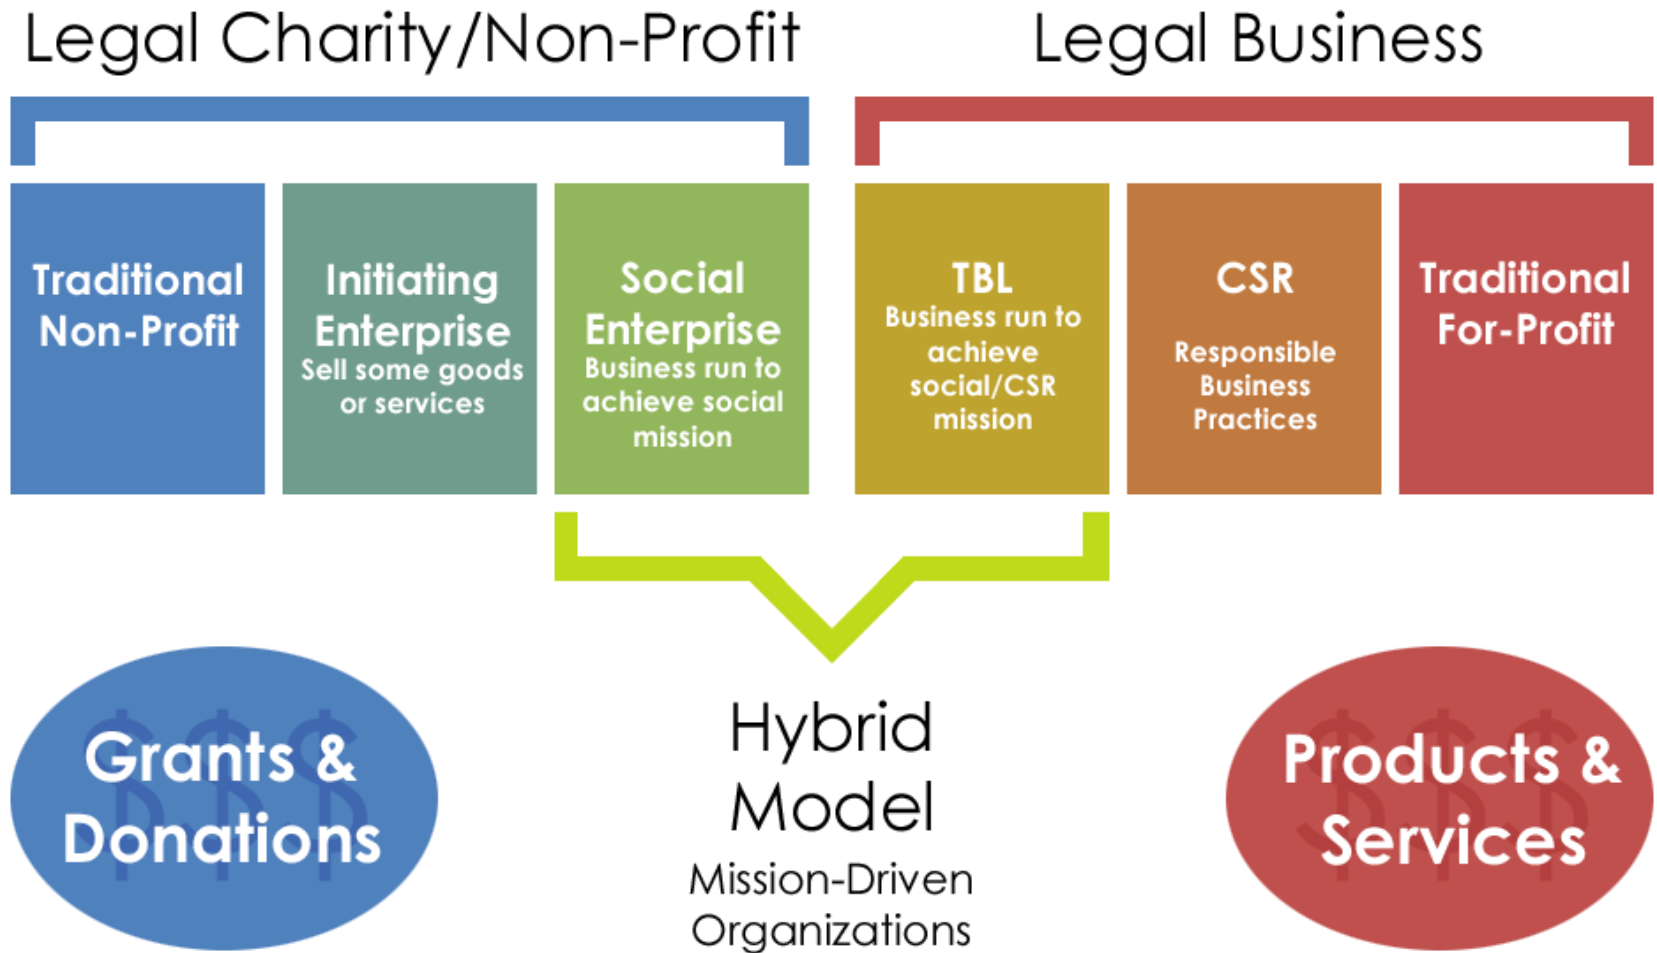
Legal Charity/Non-Profit

Legal Business

Traditional Non-Profit

Initiating Enterprise
Sell some goods or services

Social Enterprise
Business run to achieve social mission

TBL
Business run to achieve social/CSR mission

CSR
Responsible Business Practices

Traditional For-Profit

Grants & Donations

Hybrid Model
Mission-Driven Organizations

Products & Services